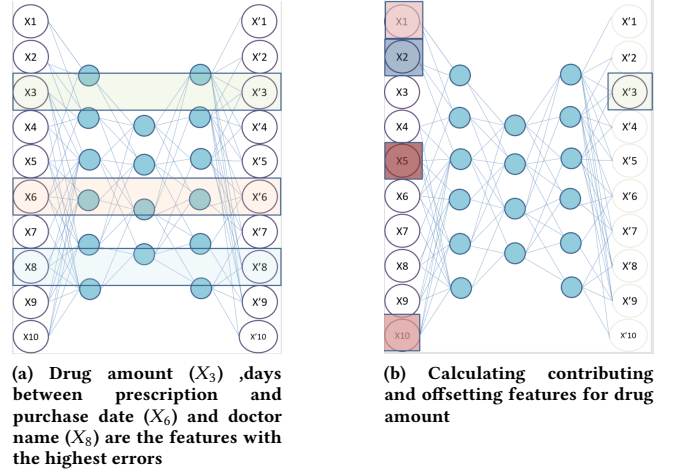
X1
X2
X3
X4
X5
X6
X7
X8
X9
X10

X'1
X'2
X'3
X'4
X'5
X'6
X'7
X'8
X'9
X'10

(a) Drug amount ($X_3$) ,days between prescription and purchase date ($X_6$) and doctor name ($X_8$) are the features with the highest errors

X1
X2
X3
X4
X5
X6
X7
X8
X9
X10

X'1
X'2
X'3
X'4
X'5
X'6
X'7
X'8
X'9
X'10

(b) Calculating contributing and offsetting features for drug amount